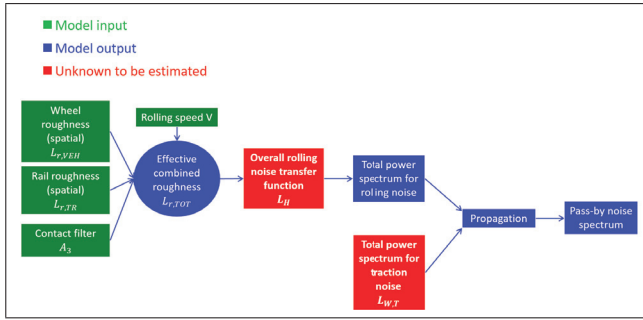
Model input
Model output
Unknown to be estimated

Wheel roughness (spatial) $L_{r,VEH}$

Rail roughness (spatial) $L_{r,TR}$

Contact filter $A_3$

Rolling speed V

Effective combined roughness $L_{r,TOT}$

Overall rolling noise transfer function $L_H$

Total power spectrum for roling noise

Total power spectrum for traction noise $L_{W,T}$

Propagation

Pass-by noise spectrum